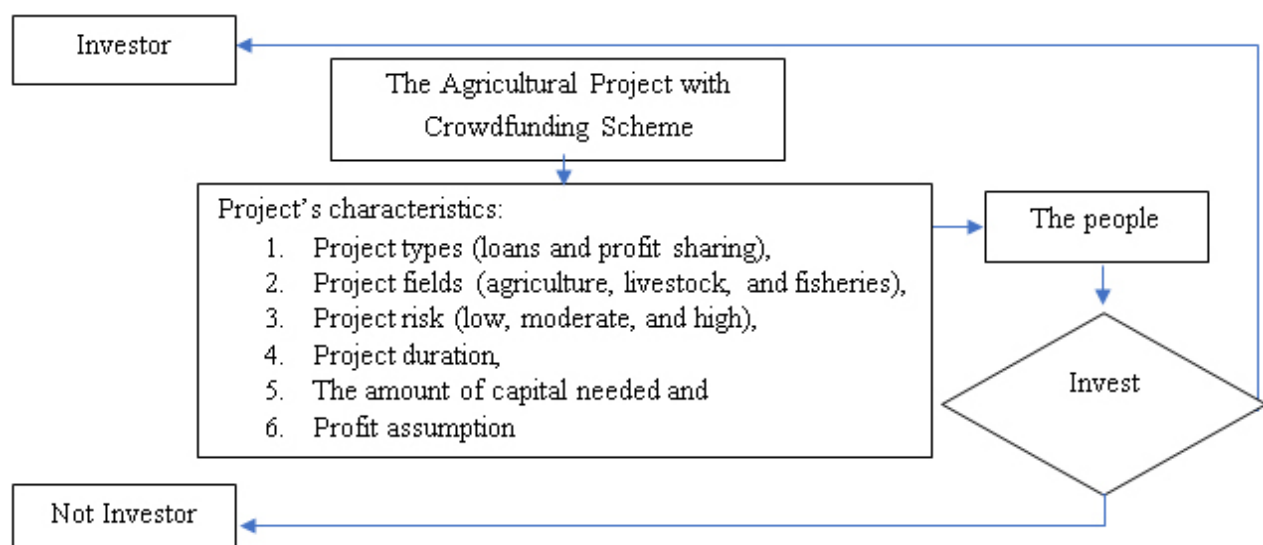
Investor

The Agricultural Project with Crowdfunding Scheme

Project's characteristics:
1. Project types (loans and profit sharing),
2. Project fields (agriculture, livestock, and fisheries),
3. Project risk (low, moderate, and high),
4. Project duration,
5. The amount of capital needed and
6. Profit assumption

The people

Invest

Not Investor